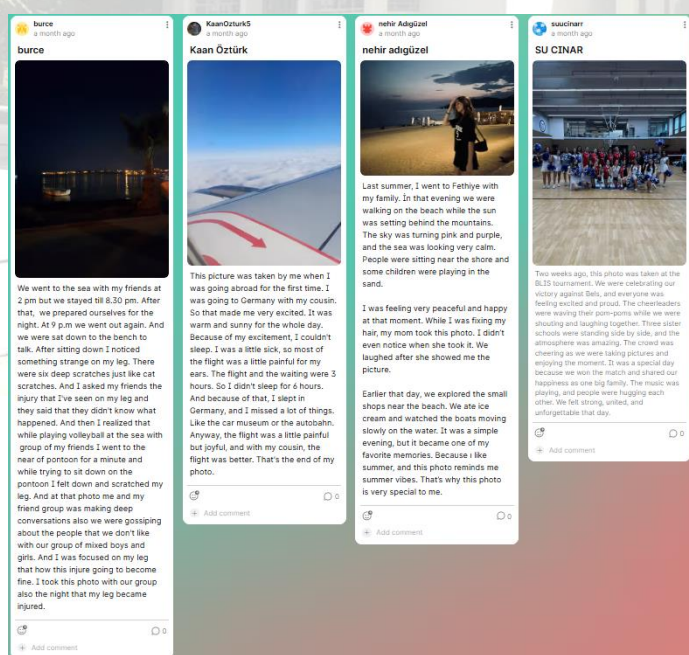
burce
a month ago

burce

We went to the sea with my friends at 2 pm but we stayed till 8.30 pm. After that, we prepared ourselves for the night. At 9 p.m we went out again. And we were sat down to the bench to talk. After sitting down I noticed something strange on my leg. There were six deep scratches just like cat scratches. And I asked my friends the injury that I've seen on my leg and they said that they didn't know what happened. And then I realized that while playing volleyball at the sea with group of my friends I went to the near of pontoon for a minute and while trying to sit down on the pontoon I felt down and scratched my leg. And at that photo me and my friend group was making deep conversations also we were gossiping about the people that we don't like with our group of mixed boys and girls. And I was focused on my leg that how this injure going to become fine. I took this photo with our group also the night that my leg became injured.

0

Add comment

KaanOzturk5
a month ago

Kaan Öztürk

This picture was taken by me when I was going abroad for the first time. I was going to Germany with my cousin. So that made me very excited. It was warm and sunny for the whole day. Because of my excitement, I couldn't sleep. I was a little sick, so most of the flight was a little painful for my ears. The flight and the waiting were 3 hours. So I didn't sleep for 6 hours. And because of that, I slept in Germany, and I missed a lot of things. Like the car museum or the autobahn. Anyway, the flight was a little painful but joyful, and with my cousin, the flight was better. That's the end of my photo.

0

Add comment

nehir Adıgüzel
a month ago

nehir adıgüzel

Last summer, I went to Fethiye with my family. In that evening we were walking on the beach while the sun was setting behind the mountains. The sky was turning pink and purple, and the sea was looking very calm. People were sitting near the shore and some children were playing in the sand.

I was feeling very peaceful and happy at that moment. While I was fixing my hair, my mom took this photo. I didn't even notice when she took it. We laughed after she showed me the picture.

Earlier that day, we explored the small shops near the beach. We ate ice cream and watched the boats moving slowly on the water. It was a simple evening, but it became one of my favorite memories. Because ı like summer, and this photo reminds me summer vibes. That's why this photo is very special to me.

0

Add comment

suucinarr
a month ago

SU CINAR

Two weeks ago, this photo was taken at the BLIS tournament. We were celebrating our victory against Bels, and everyone was feeling excited and proud. The cheerleaders were waving their pom-poms while we were shouting and laughing together. Three sister schools were standing side by side, and the atmosphere was amazing. The crowd was cheering as we were taking pictures and enjoying the moment. It was a special day because we won the match and shared our happiness as one big family. The music was playing, and people were hugging each other. We felt strong, united, and unforgettable that day.

0

Add comment